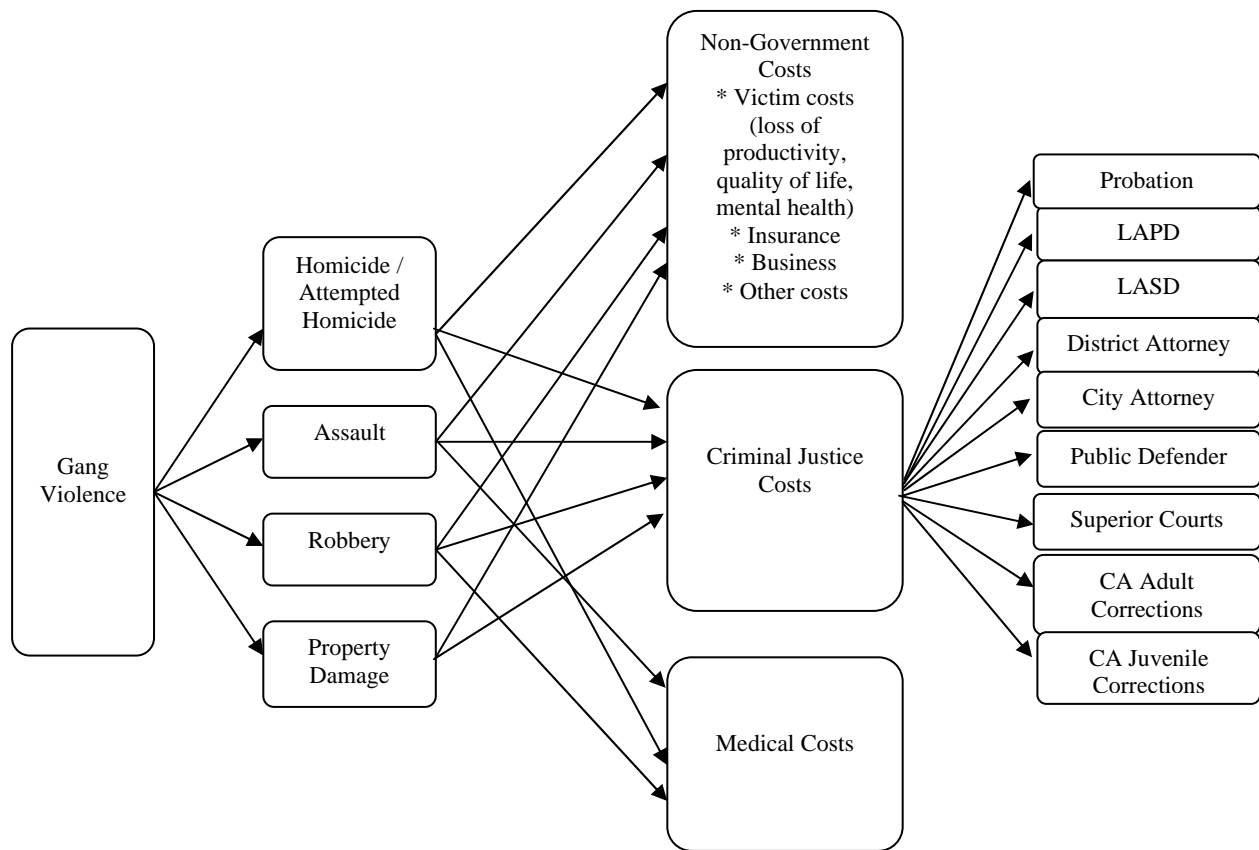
Gang Violence

Homicide / Attempted Homicide

Assault

Robbery

Property Damage

Non-Government Costs
* Victim costs (loss of productivity, quality of life, mental health)
* Insurance
* Business
* Other costs

Criminal Justice Costs

Medical Costs

Probation

LAPD

LASD

District Attorney

City Attorney

Public Defender

Superior Courts

CA Adult Corrections

CA Juvenile Corrections